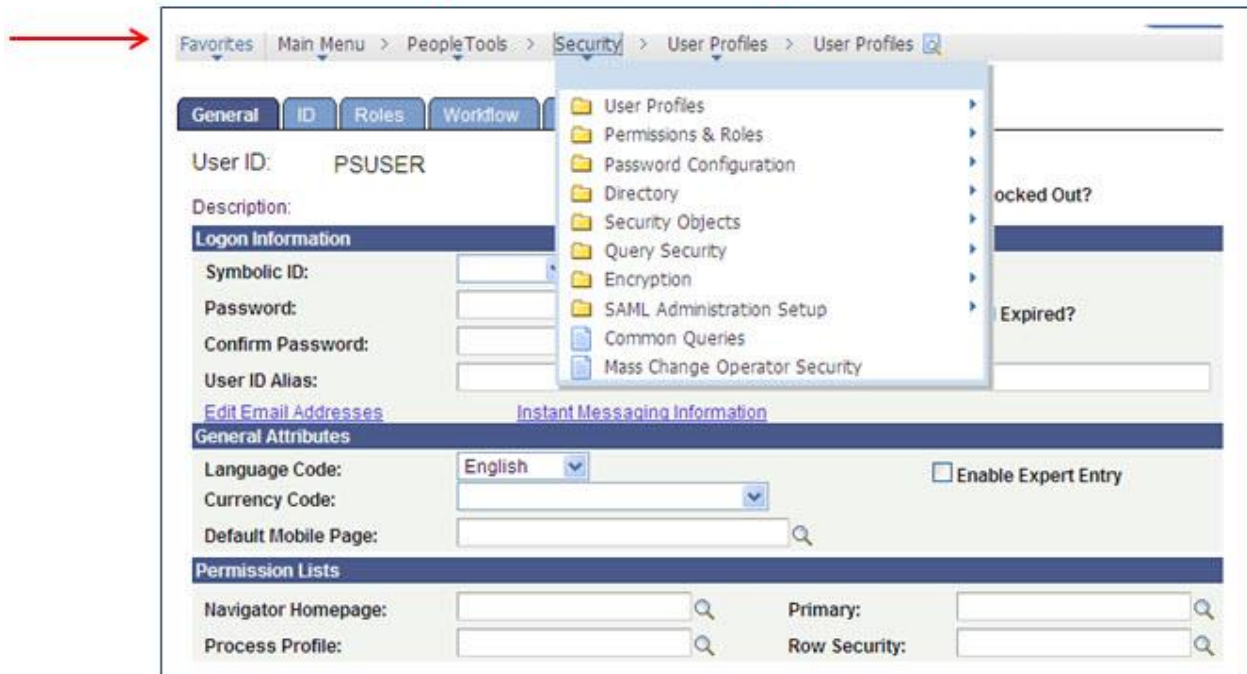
Favorites | Main Menu > PeopleTools > Security > User Profiles > User Profiles

General | ID | Roles | Workflow

User Profiles
Permissions & Roles
Password Configuration
Directory
Security Objects
Query Security
Encryption
SAML Administration Setup
Common Queries
Mass Change Operator Security

User ID: PSUSER

ocked Out?

Description:

Logon Information

Symbolic ID:

Password:

Expired?

Confirm Password:

User ID Alias:

Edit Email Addresses

Instant Messaging Information

General Attributes

Language Code: English

Enable Expert Entry

Currency Code:

Default Mobile Page:

Permission Lists

Navigator Homepage:

Primary:

Process Profile:

Row Security: